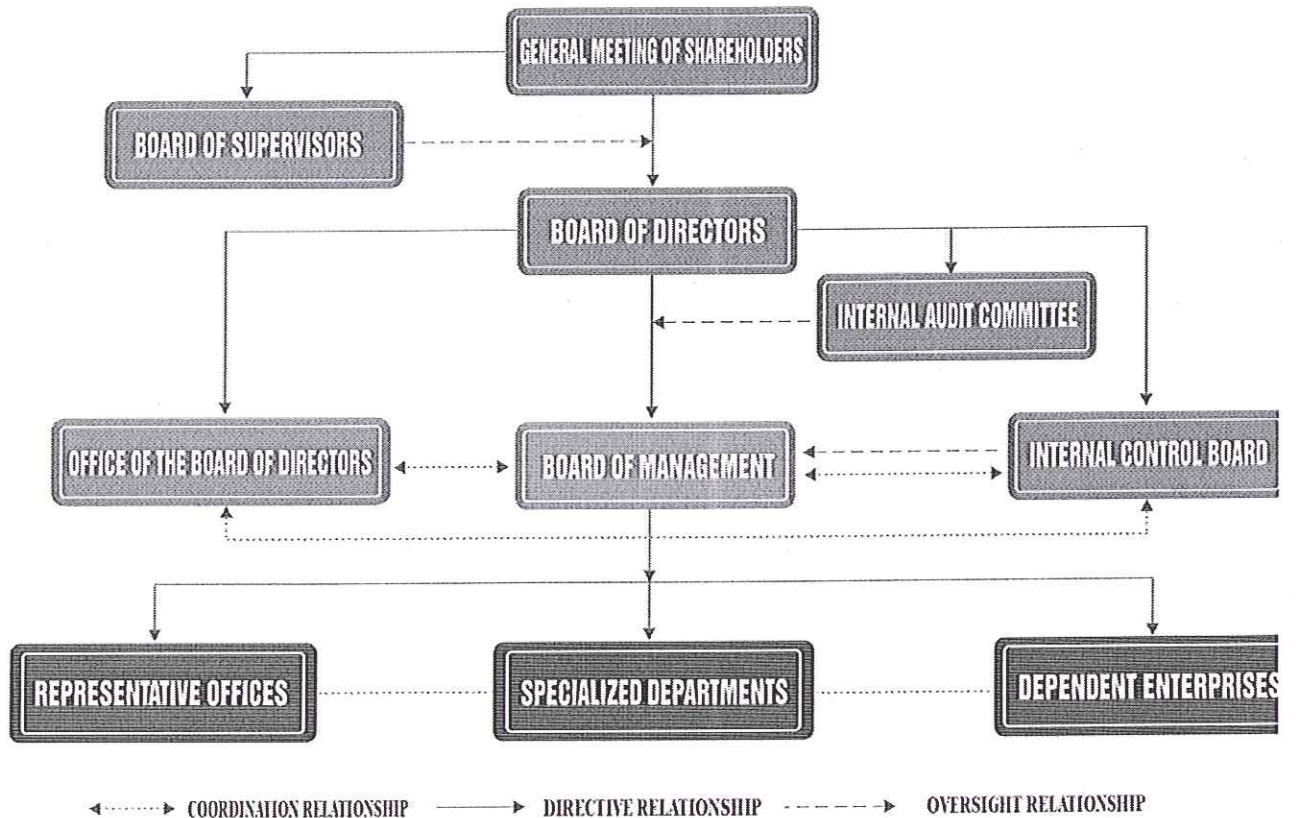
GENERAL MEETING OF SHAREHOLDERS

BOARD OF SUPERVISORS

BOARD OF DIRECTORS

INTERNAL AUDIT COMMITTEE

OFFICE OF THE BOARD OF DIRECTORS

BOARD OF MANAGEMENT

INTERNAL CONTROL BOARD

REPRESENTATIVE OFFICES

SPECIALIZED DEPARTMENTS

DEPENDENT ENTERPRISES

COORDINATION RELATIONSHIP DIRECTIVE RELATIONSHIP OVERSIGHT RELATIONSHIP